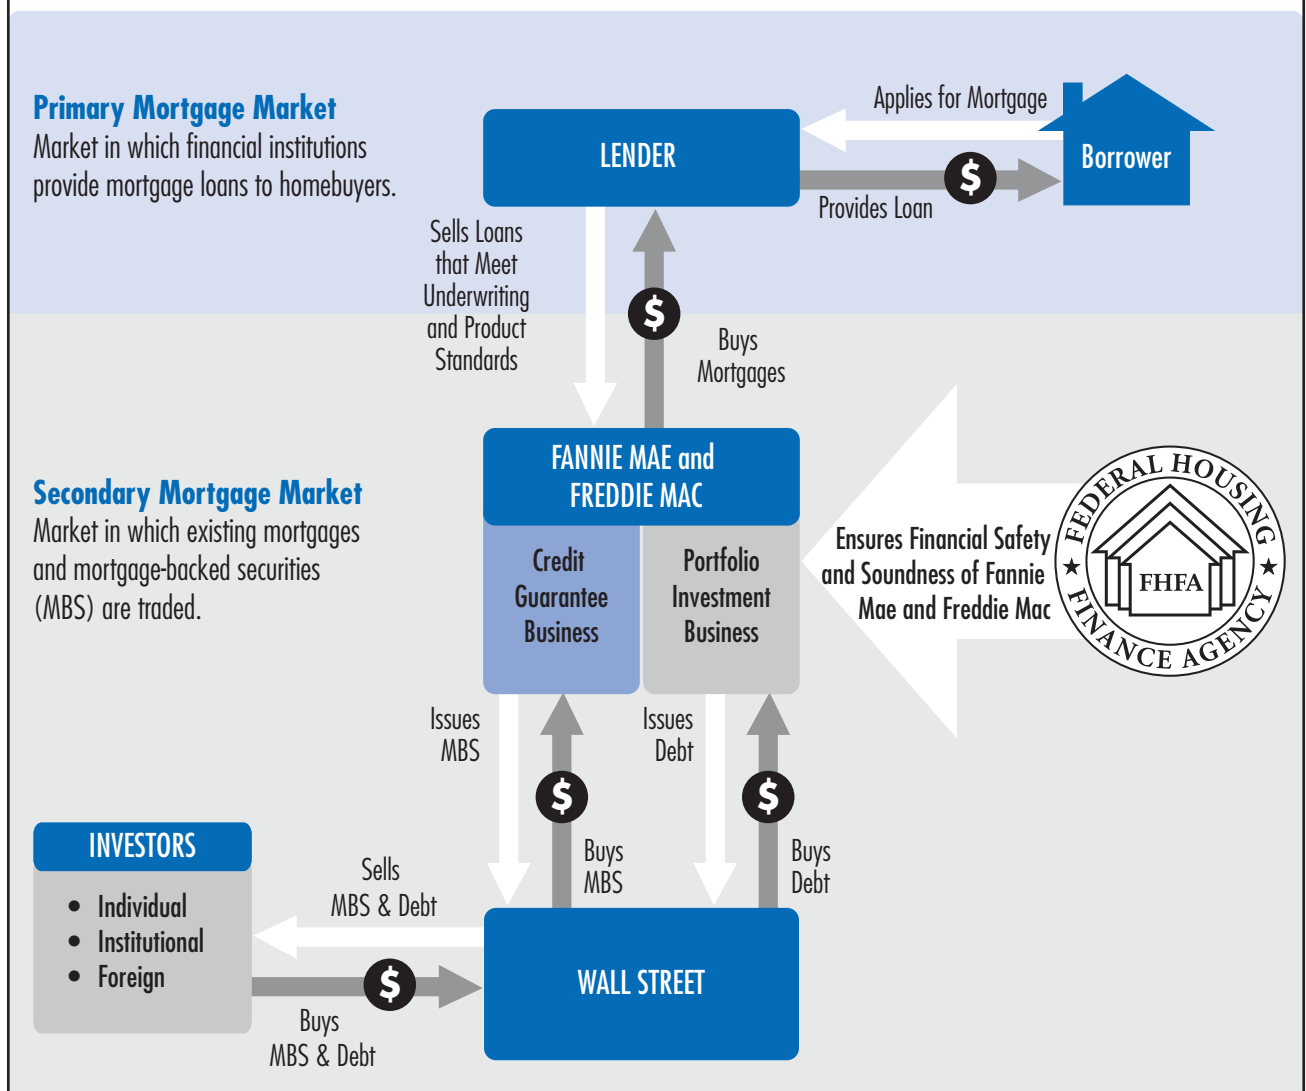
Primary Mortgage Market
Market in which financial institutions provide mortgage loans to homebuyers.

LENDER

Applies for Mortgage

Borrower

$

Provides Loan

Sells Loans that Meet Underwriting and Product Standards

$

Buys Mortgages

Secondary Mortgage Market
Market in which existing mortgages and mortgage-backed securities (MBS) are traded.

FANNIE MAE and FREDDIE MAC

Credit Guarantee Business

Portfolio Investment Business

Ensures Financial Safety and Soundness of Fannie Mae and Freddie Mac

FEDERAL HOUSING ★ FINANCE AGENCY ★ FHFA

Issues MBS

$

Buys MBS

Issues Debt

$

Buys Debt

INVESTORS
• Individual
• Institutional
• Foreign

Sells MBS & Debt

$

Buys MBS & Debt

WALL STREET